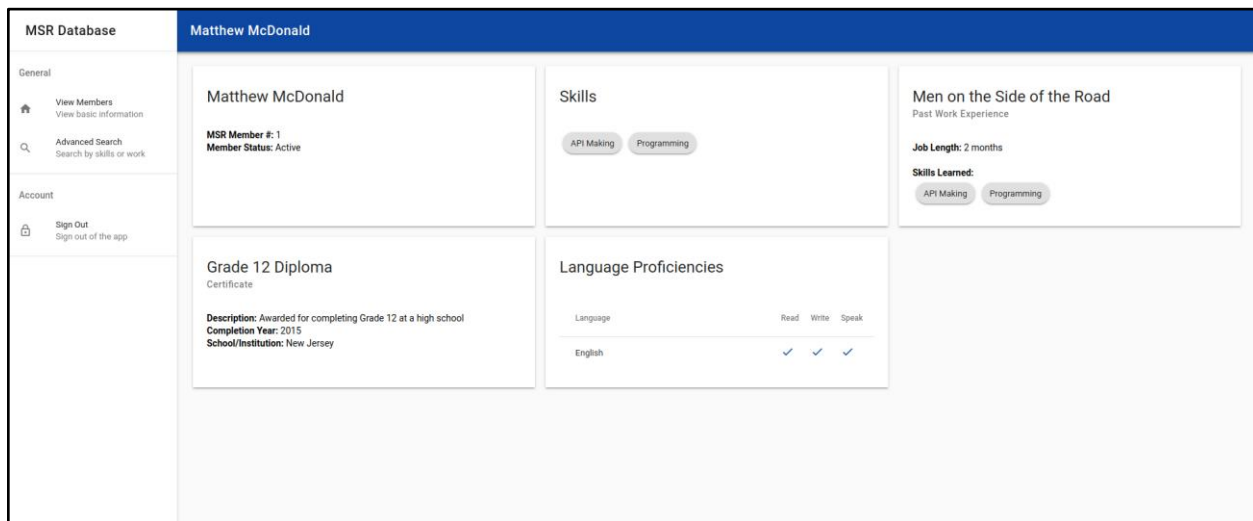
MSR Database

General

View Members
View basic information

Advanced Search
Search by skills or work

Account

Sign Out
Sign out of the app

Matthew McDonald

Matthew McDonald

**MSR Member #:** 1
**Member Status:** Active

Skills

API Making Programming

Men on the Side of the Road
Past Work Experience

**Job Length:** 2 months

**Skills Learned:**
API Making Programming

Grade 12 Diploma
Certificate

**Description:** Awarded for completing Grade 12 at a high school
**Completion Year:** 2015
**School/Institution:** New Jersey

Language Proficiencies

| Language | Read | Write | Speak |
|---|---|---|---|
| English | ✓ | ✓ | ✓ |